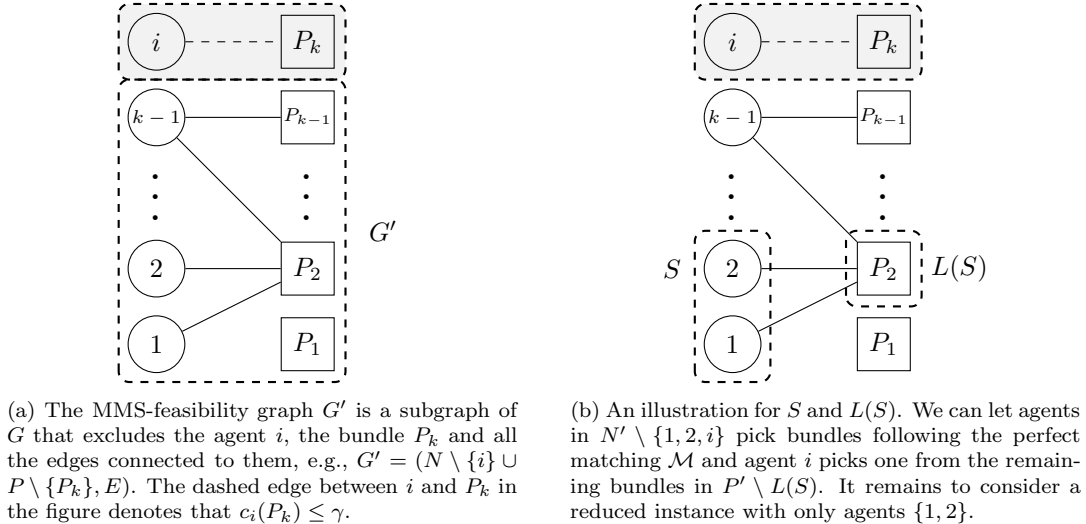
$i$

$P_k$

$k-1$

$P_{k-1}$

$G'$

2

$P_2$

1

$P_1$

(a) The MMS-feasibility graph $G'$ is a subgraph of $G$ that excludes the agent $i$, the bundle $P_k$ and all the edges connected to them, e.g., $G' = (N \setminus \{i\} \cup P \setminus \{P_k\}, E)$. The dashed edge between $i$ and $P_k$ in the figure denotes that $c_i(P_k) \leq \gamma$.

$i$

$P_k$

$k-1$

$P_{k-1}$

$S$

2

$P_2$

$L(S)$

1

$P_1$

(b) An illustration for $S$ and $L(S)$. We can let agents in $N' \setminus \{1, 2, i\}$ pick bundles following the perfect matching $\mathcal{M}$ and agent $i$ picks one from the remaining bundles in $P' \setminus L(S)$. It remains to consider a reduced instance with only agents $\{1, 2\}$.